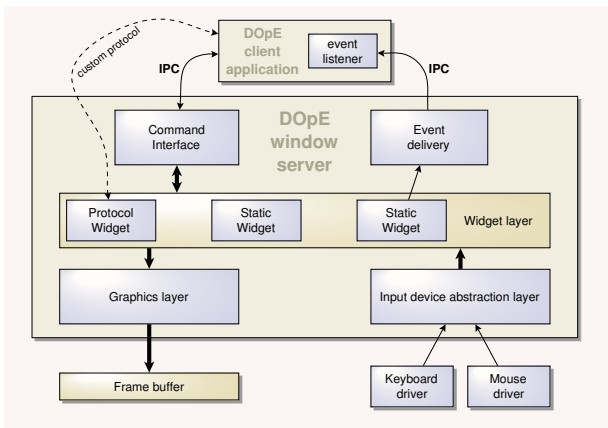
custom protocol

DOpE client application

event listener

IPC

IPC

DOpE window server

Command Interface

Event delivery

Protocol Widget

Static Widget

Static Widget

Widget layer

Graphics layer

Input device abstraction layer

Frame buffer

Keyboard driver

Mouse driver